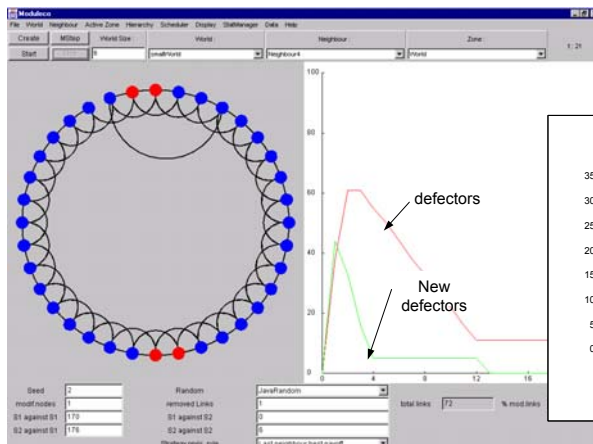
Moduleco

File World Neighbour Active Zone Hierarchy Scheduler Display StatManager Data Help

Create MStep World Size : World : Neighbour : Zone :

Start 8 smallWorld Neighbour4 World

t : 21

100

80

60

40

20

0

0 4 8 12 16

defectors

New defectors

35

30

25

20

15

10

5

0

Seed 2

modif nodes 1

S1 against S1 170

S2 against S1 176

Random JavaRandom

removed Links 1

S1 against S2 0

S2 against S2 6

Strategy revis. rule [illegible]

total links 72

% mod links